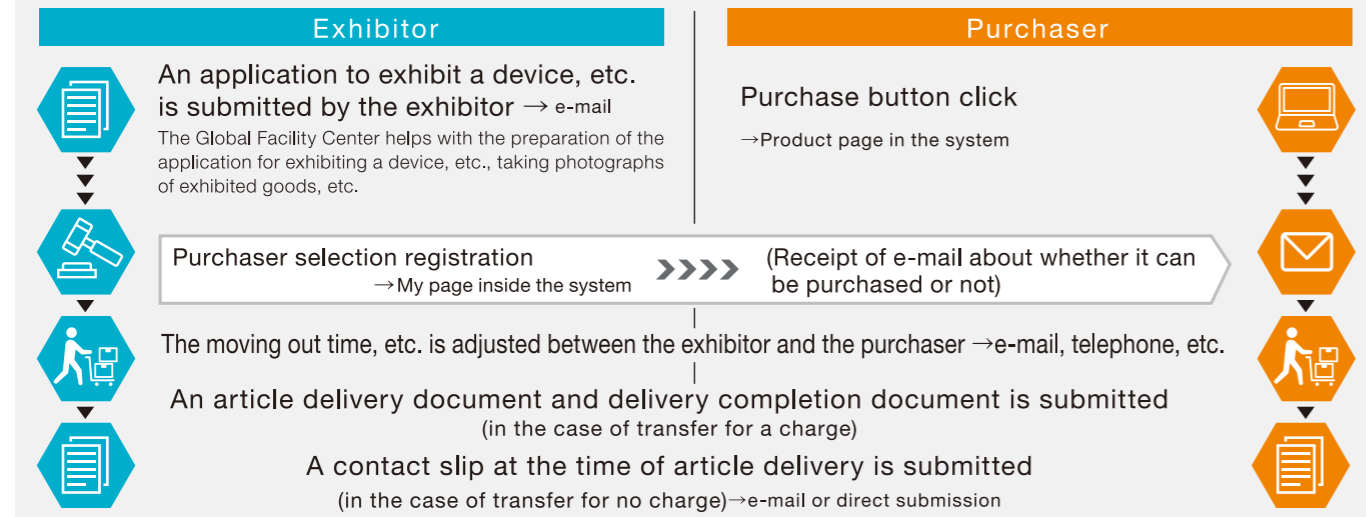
Exhibitor

An application to exhibit a device, etc. is submitted by the exhibitor → e-mail

The Global Facility Center helps with the preparation of the application for exhibiting a device, etc., taking photographs of exhibited goods, etc.

Purchaser

Purchase button click

→Product page in the system

Purchaser selection registration

→My page inside the system

(Receipt of e-mail about whether it can be purchased or not)

The moving out time, etc. is adjusted between the exhibitor and the purchaser →e-mail, telephone, etc.

An article delivery document and delivery completion document is submitted

(in the case of transfer for a charge)

A contact slip at the time of article delivery is submitted

(in the case of transfer for no charge)→e-mail or direct submission